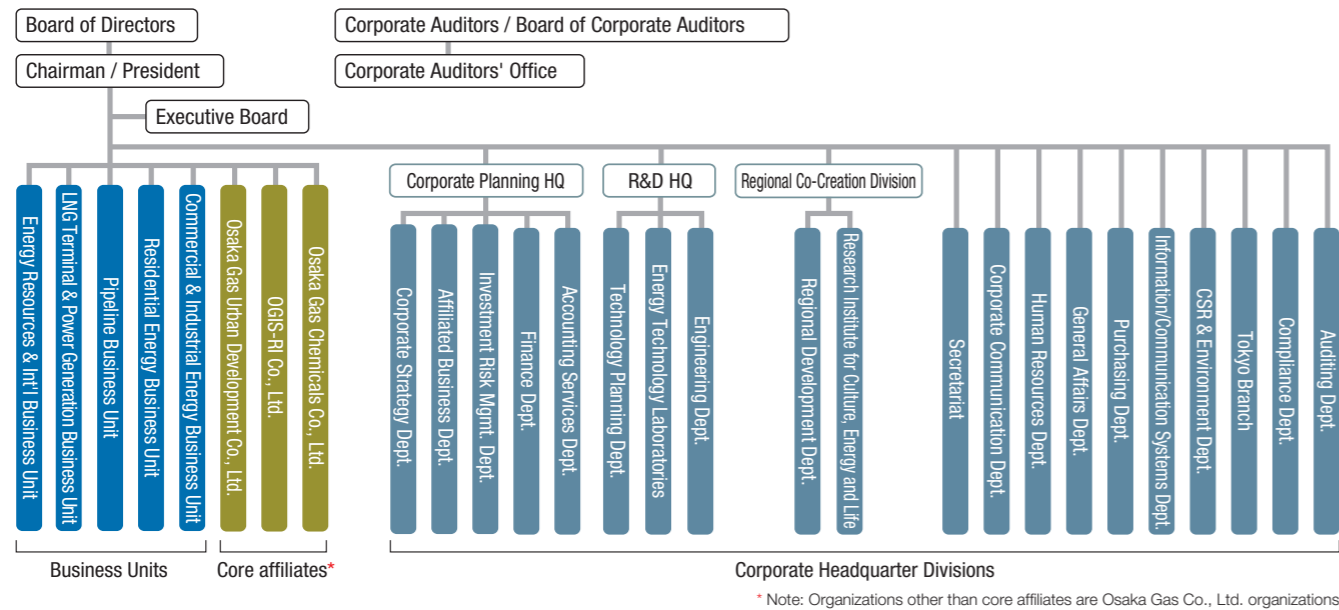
Board of Directors

Corporate Auditors / Board of Corporate Auditors

Chairman / President

Corporate Auditors' Office

Executive Board

Energy Resources & Int'l Business Unit

LNG Terminal & Power Generation Business Unit

Pipeline Business Unit

Residential Energy Business Unit

Commercial & Industrial Energy Business Unit

Osaka Gas Urban Development Co., Ltd.

OGIS-RI Co., Ltd.

Osaka Gas Chemicals Co., Ltd.

Corporate Planning HQ

Corporate Strategy Dept.

Affiliated Business Dept.

Investment Risk Mgmt. Dept.

Finance Dept.

Accounting Services Dept.

R&D HQ

Technology Planning Dept.

Energy Technology Laboratories

Engineering Dept.

Regional Co-Creation Division

Regional Development Dept.

Research Institute for Culture, Energy and Life

Secretariat

Corporate Communication Dept.

Human Resources Dept.

General Affairs Dept.

Purchasing Dept.

Information/Communication Systems Dept.

CSR & Environment Dept.

Tokyo Branch

Compliance Dept.

Auditing Dept.

Business Units

Core affiliates*

Corporate Headquarter Divisions

* Note: Organizations other than core affiliates are Osaka Gas Co., Ltd. organizations